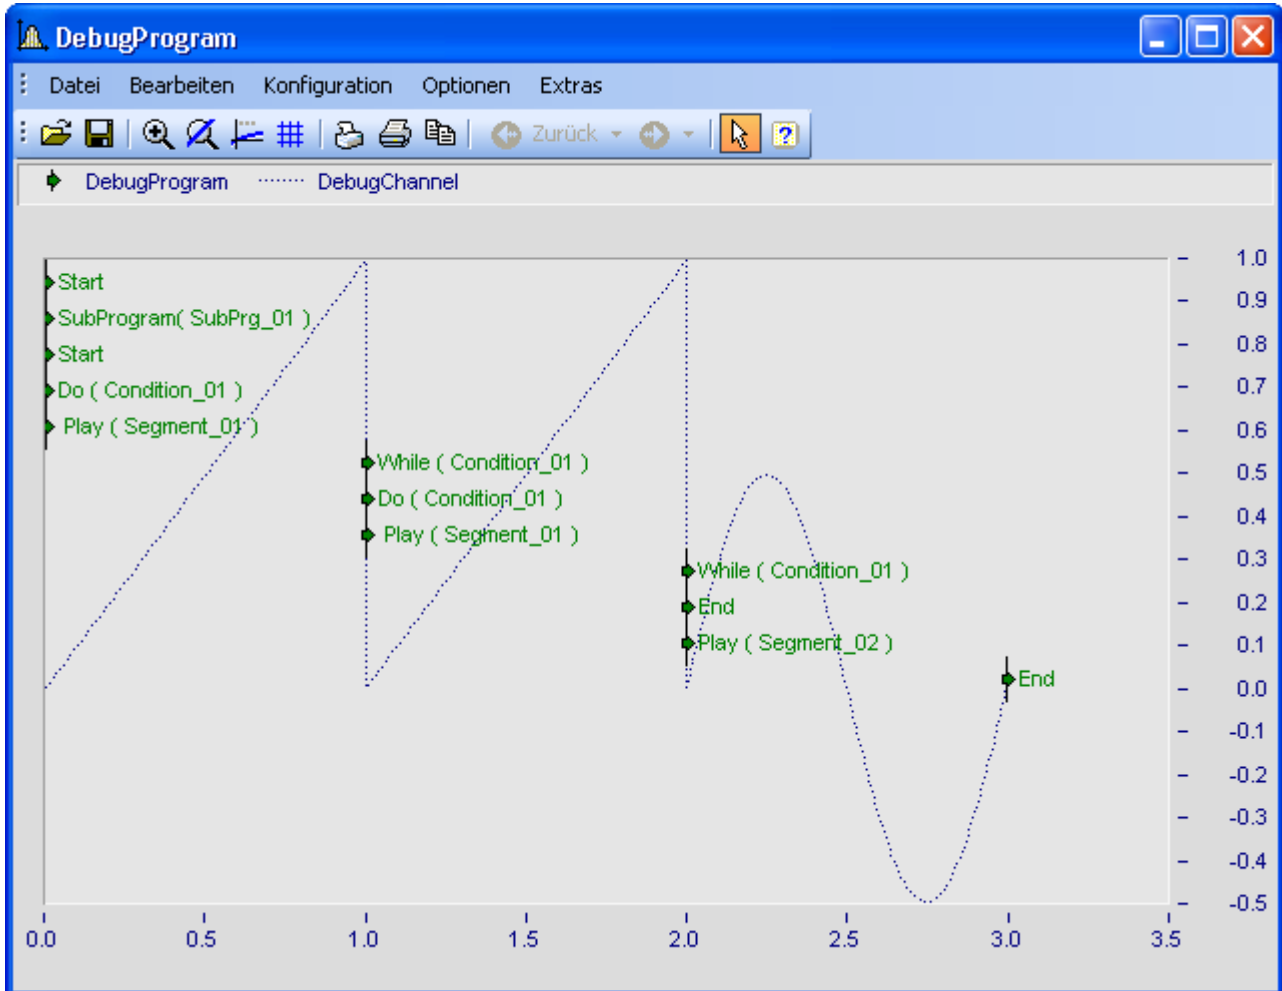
DebugProgram

Datei Bearbeiten Konfiguration Optionen Extras

Zurück

? DebugProgram DebugChannel

Start
SubProgram( SubPrg_01 )
Start
Do ( Condition_01 )
Play ( Segment_01 )
While ( Condition_01 )
Do ( Condition_01 )
Play ( Segment_01 )
While ( Condition_01 )
End
Play ( Segment_02 )
End

1.0
0.9
0.8
0.7
0.6
0.5
0.4
0.3
0.2
0.1
0.0
-0.1
-0.2
-0.3
-0.4
-0.5

0.0 0.5 1.0 1.5 2.0 2.5 3.0 3.5